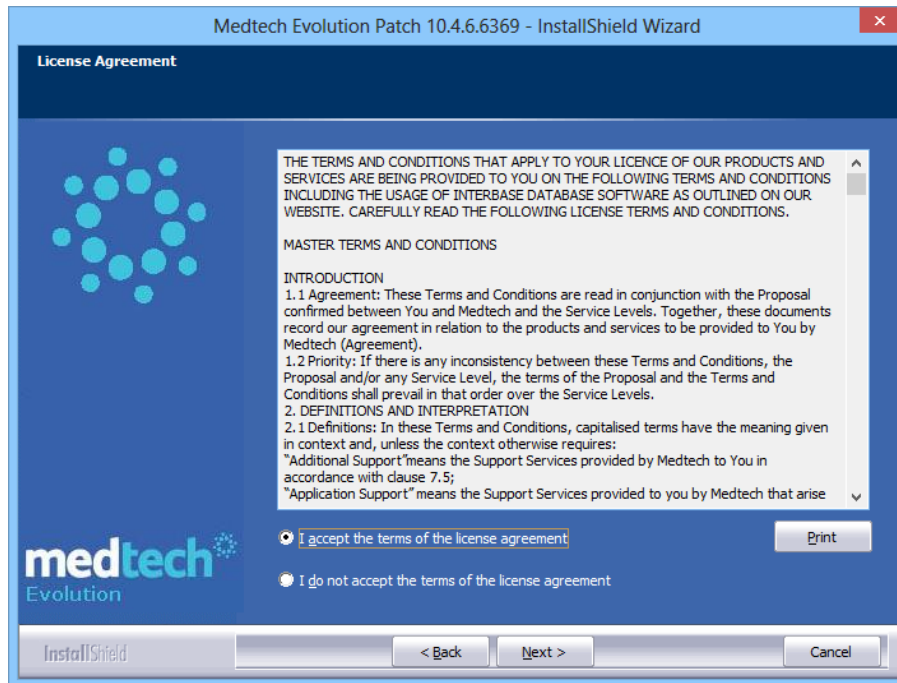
Medtech Evolution Patch 10.4.6.6369 - InstallShield Wizard

License Agreement

THE TERMS AND CONDITIONS THAT APPLY TO YOUR LICENCE OF OUR PRODUCTS AND SERVICES ARE BEING PROVIDED TO YOU ON THE FOLLOWING TERMS AND CONDITIONS INCLUDING THE USAGE OF INTERBASE DATABASE SOFTWARE AS OUTLINED ON OUR WEBSITE. CAREFULLY READ THE FOLLOWING LICENSE TERMS AND CONDITIONS.

MASTER TERMS AND CONDITIONS

INTRODUCTION
1.1 Agreement: These Terms and Conditions are read in conjunction with the Proposal confirmed between You and Medtech and the Service Levels. Together, these documents record our agreement in relation to the products and services to be provided to You by Medtech (Agreement).
1.2 Priority: If there is any inconsistency between these Terms and Conditions, the Proposal and/or any Service Level, the terms of the Proposal and the Terms and Conditions shall prevail in that order over the Service Levels.
2. DEFINITIONS AND INTERPRETATION
2.1 Definitions: In these Terms and Conditions, capitalised terms have the meaning given in context and, unless the context otherwise requires:
"Additional Support"means the Support Services provided by Medtech to You in accordance with clause 7.5;
"Application Support" means the Support Services provided to you by Medtech that arise

I accept the terms of the license agreement

Print

I do not accept the terms of the license agreement

medtech
Evolution

InstallShield

< Back

Next >

Cancel